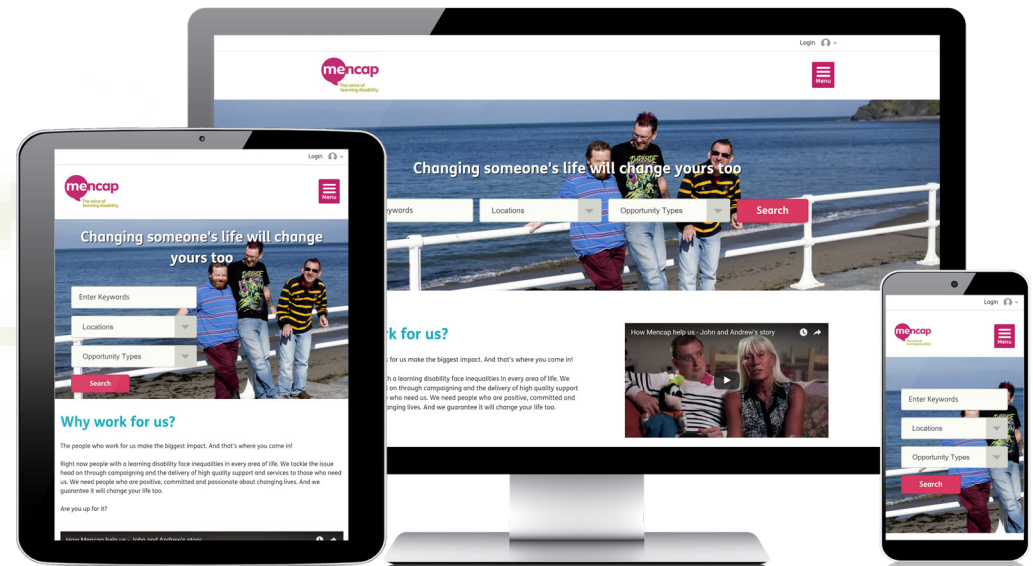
Login

mencap
The voice of learning disability

Menu

Changing someone's life will change yours too

Keywords

Locations

Opportunity Types

Search

work for us?

for us make the biggest impact. And that's where you come in!

h a learning disability face inequalities in every area of life. We d on through campaigning and the delivery of high quality support who need us. We need people who are positive, committed and nging lives. And we guarantee it will change your life too.

How Mencap help us - John and Andrew's story

Login

mencap
The voice of learning disability

Menu

Changing someone's life will change yours too

Enter Keywords

Locations

Opportunity Types

Search

Why work for us?

The people who work for us make the biggest impact. And that's where you come in!

Right now people with a learning disability face inequalities in every area of life. We tackle the issue head on through campaigning and the delivery of high quality support and services to those who need us. We need people who are positive, committed and passionate about changing lives. And we guarantee it will change your life too.

Are you up for it?

How Mencap help us - John and Andrew's story

Login

mencap
The voice of learning disability

Menu

Enter Keywords

Locations

Opportunity Types

Search